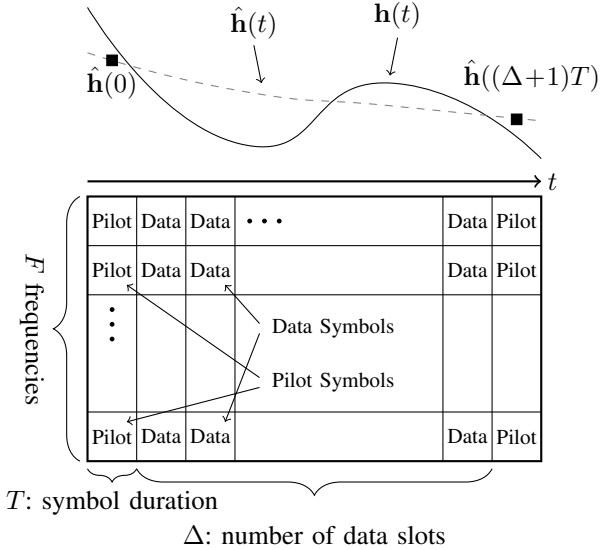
$\hat{\mathbf{h}}(t)$ $\mathbf{h}(t)$

$\hat{\mathbf{h}}(0)$ $\hat{\mathbf{h}}((\Delta+1)T)$

$t$

$F$ frequencies

| Pilot | Data | Data | $\cdots$ | Data | Pilot |
|---|---|---|---|---|---|
| Pilot | Data | Data | | Data | Pilot |
| $\vdots$ | | | | | |
| Pilot | Data | Data | | Data | Pilot |

Data Symbols

Pilot Symbols

$T$: symbol duration

$\Delta$: number of data slots